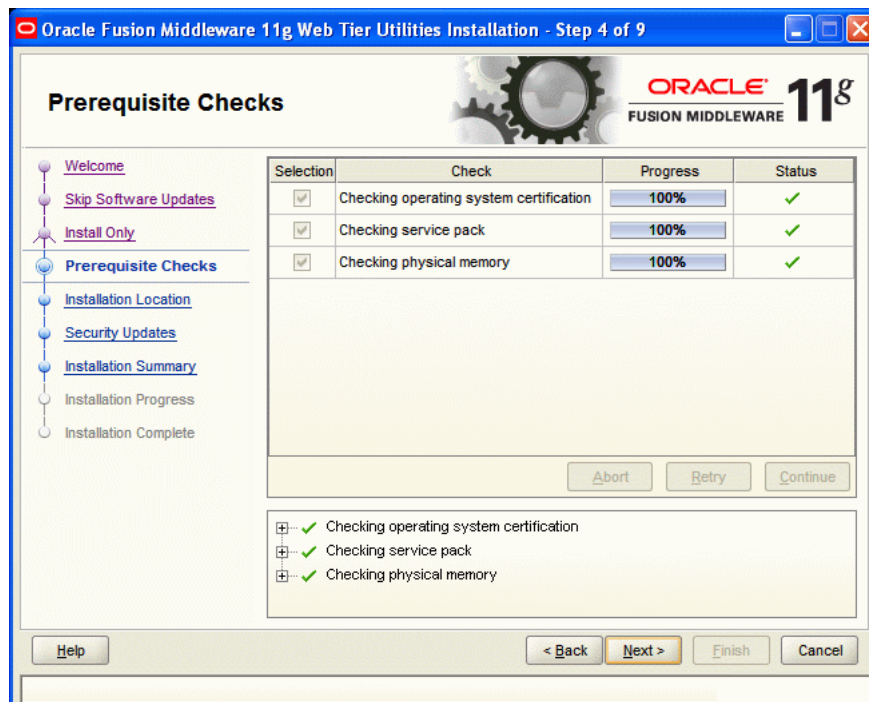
Oracle Fusion Middleware 11g Web Tier Utilities Installation - Step 4 of 9

Prerequisite Checks

ORACLE FUSION MIDDLEWARE 11g

Welcome
Skip Software Updates
Install Only
Prerequisite Checks
Installation Location
Security Updates
Installation Summary
Installation Progress
Installation Complete

| Selection | Check | Progress | Status |
|---|---|---|---|
| ✓ | Checking operating system certification | 100% | ✓ |
| ✓ | Checking service pack | 100% | ✓ |
| ✓ | Checking physical memory | 100% | ✓ |

Abort Retry Continue

Checking operating system certification
Checking service pack
Checking physical memory

Help
< Back
Next >
Finish
Cancel